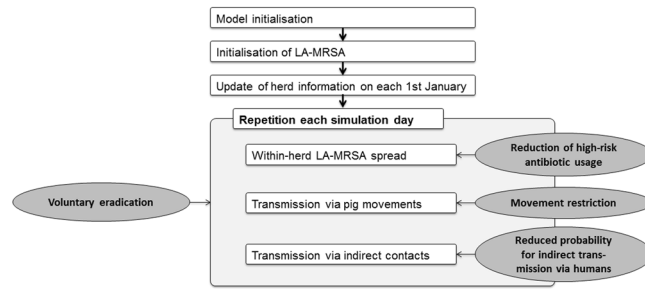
Model initialisation

Initialisation of LA-MRSA

Update of herd information on each 1st January

Repetition each simulation day

Within-herd LA-MRSA spread

Reduction of high-risk antibiotic usage

Voluntary eradication

Transmission via pig movements

Movement restriction

Transmission via indirect contacts

Reduced probability for indirect transmission via humans